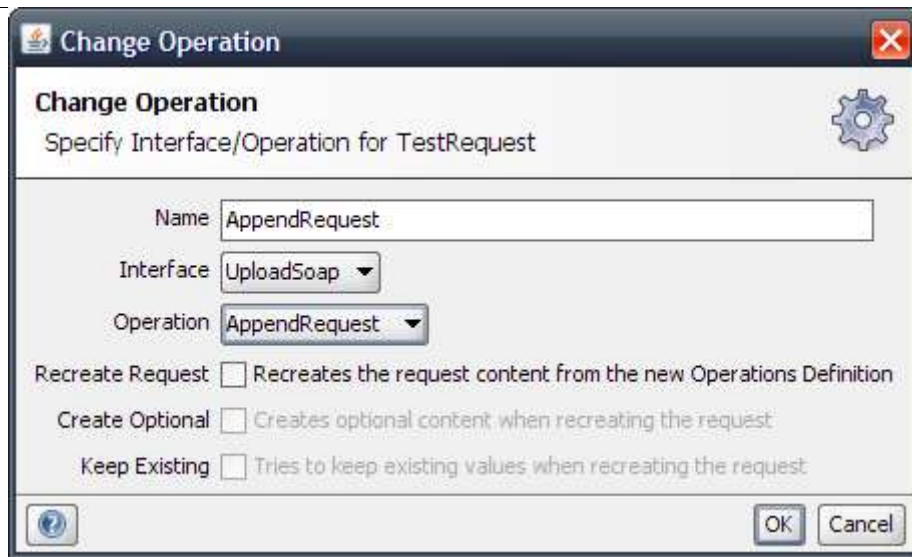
Change Operation

Change Operation
Specify Interface/Operation for TestRequest

Name AppendRequest

Interface UploadSoap

Operation AppendRequest

Recreate Request Recreates the request content from the new Operations Definition

Create Optional Creates optional content when recreating the request

Keep Existing Tries to keep existing values when recreating the request

OK Cancel